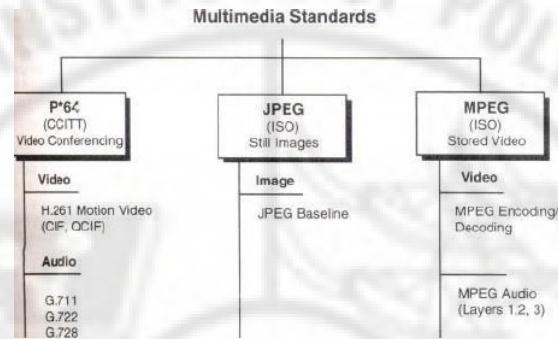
Multimedia Standards

P*64
(CCITT)
Video Conferencing

Video

H.261 Motion Video
(CIF, QCIF)

Audio

G.711
G.722
G.728

JPEG
(ISO)
Still Images

Image

JPEG Baseline

MPEG
(ISO)
Stored Video

Video

MPEG Encoding/
Decoding

MPEG Audio
(Layers 1,2, 3)